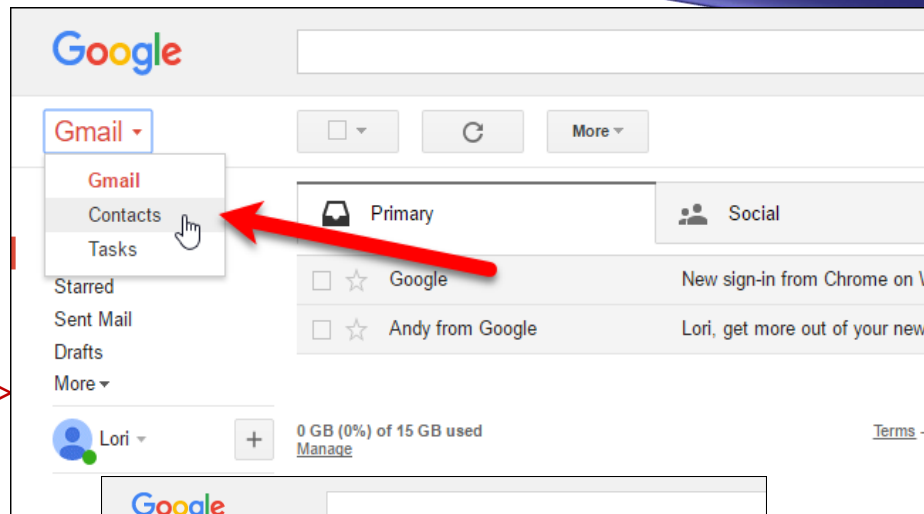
Google

Gmail

More

Gmail
Contacts
Tasks

Primary

Social

Starred
Sent Mail
Drafts
More

Google

New sign-in from Chrome on W

Andy from Google

Lori, get more out of your new

Lori

+

0 GB (0%) of 15 GB used
Manage

Terms

Google